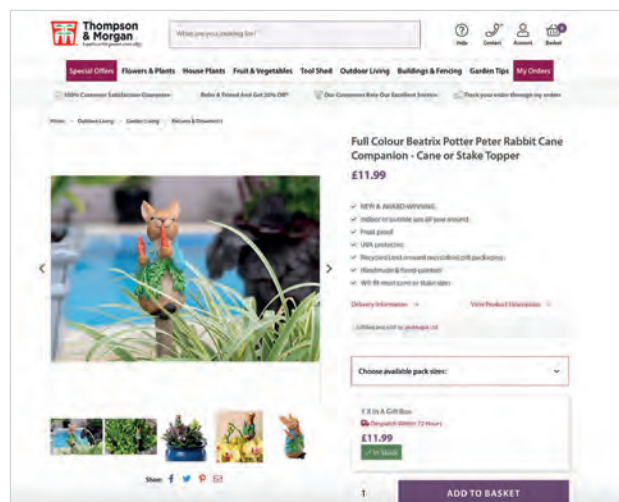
Thompson & Morgan

What are you looking for?

Help Contact Account Basket

Special Offers Flowers & Plants House Plants Fruit & Vegetables Tool Shed Outdoor Living Buildings & Fencing Garden Tips My Orders

100% Customer Satisfaction Guarantee Refer A Friend And Get 20% Off* Our Customers Rate Our Excellent Service Track your order through my orders

Home > Outdoor Living > Garden Living > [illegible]

Full Colour Beatrix Potter Peter Rabbit Cane Companion - Cane or Stake Topper

£11.99

NEW & AWARD-WINNING
Indoor or outside use all year around
Frost proof
UVA protected
Recycled and reused recyclable gift packaging
Handmade & hand-painted
Will fit most canes or stake sizes

Delivery information View Product Description

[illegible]

Choose available pack sizes:

1 X In A Gift Box
Despatch Within 72 Hours
£11.99
In Stock

Share:

1

ADD TO BASKET